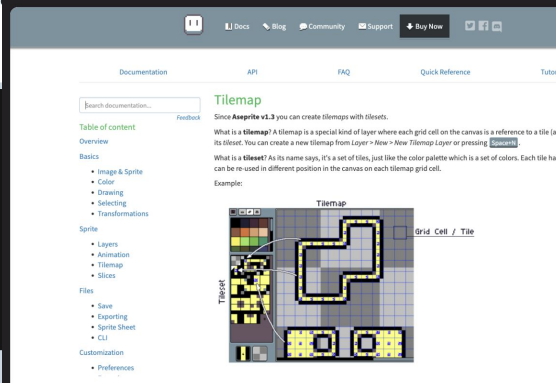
Docs Blog Community Support Buy Now

Documentation API FAQ Quick Reference Tutor

Search documentation...
Feedback

Table of content
Overview
Basics
• Image & Sprite
• Color
• Drawing
• Selecting
• Transformations
Sprite
• Layers
• Animation
• Tilemap
• Slices
Files
• Save
• Exporting
• Sprite Sheet
• CLI
Customization
• Preferences

Tilemap

Since **Aseprite v1.3** you can create *tilemaps* with *tilesets*.

What is a **tilemap**? A tilemap is a special kind of layer where each grid cell on the canvas is a reference to a tile (a its *tileset*. You can create a new tilemap from *Layer > New > New Tilemap Layer* or pressing Space+N.

What is a **tileset**? As its name says, it's a set of tiles, just like the color palette which is a set of colors. Each tile ha can be re-used in different position in the canvas on each tilemap grid cell.

Example:

Tilemap
Grid Cell / Tile
Tileset